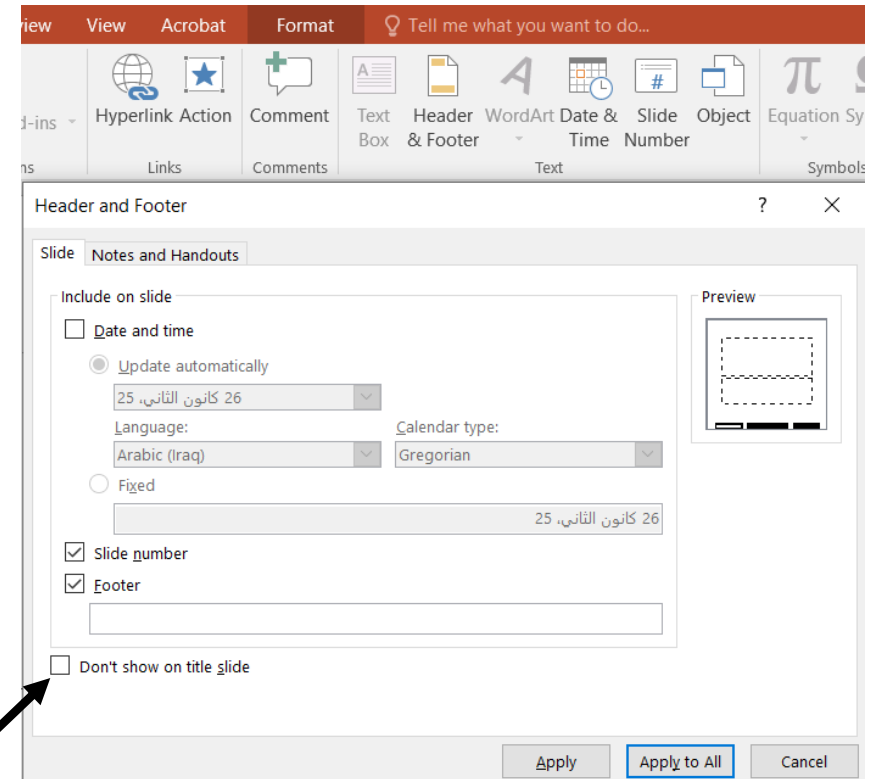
iew View Acrobat Format Tell me what you want to do...

d-ins Hyperlink Action Comment Text Box Header & Footer WordArt Date & Time Slide Number Object Equation Sy

ns Links Comments Text Symbols

Header and Footer ? ×

Slide Notes and Handouts

Include on slide

Date and time

Update automatically

26 كانون الثاني، 25

Language:

Arabic (Iraq)

Calendar type:

Gregorian

Fixed

26 كانون الثاني، 25

Slide number

Footer

Don't show on title slide

Preview

Apply Apply to All Cancel